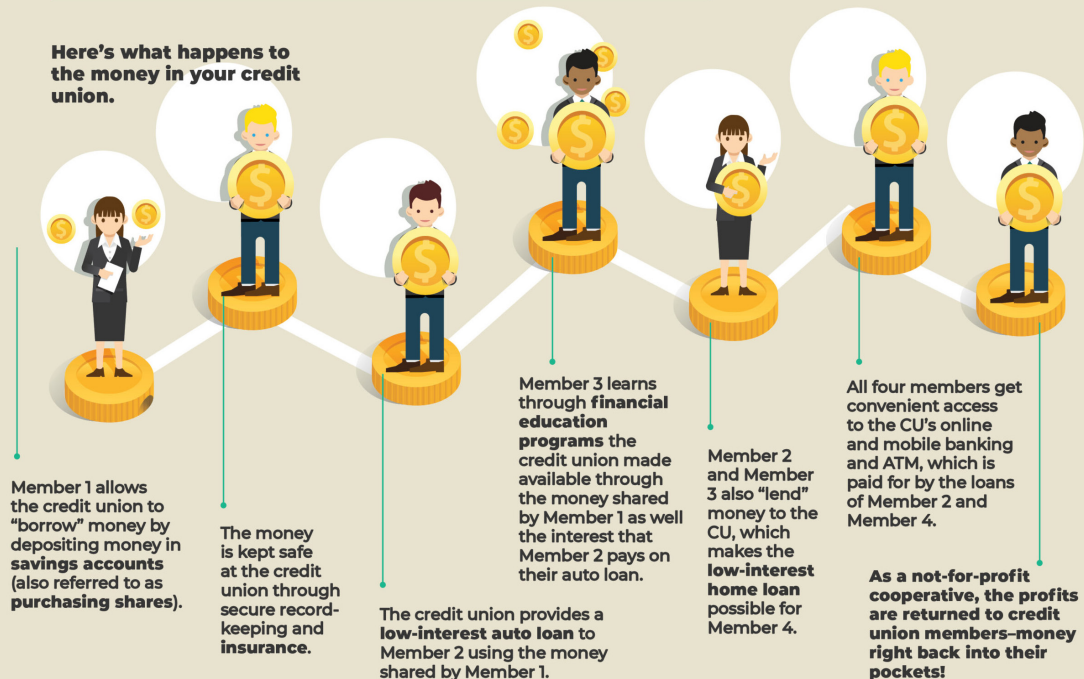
Here's what happens to the money in your credit union.

Member 1 allows the credit union to "borrow" money by depositing money in savings accounts (also referred to as purchasing shares).

The money is kept safe at the credit union through secure record-keeping and insurance.

The credit union provides a low-interest auto loan to Member 2 using the money shared by Member 1.

Member 3 learns through financial education programs the credit union made available through the money shared by Member 1 as well the interest that Member 2 pays on their auto loan.

Member 2 and Member 3 also "lend" money to the CU, which makes the low-interest home loan possible for Member 4.

All four members get convenient access to the CU's online and mobile banking and ATM, which is paid for by the loans of Member 2 and Member 4.

As a not-for-profit cooperative, the profits are returned to credit union members–money right back into their pockets!